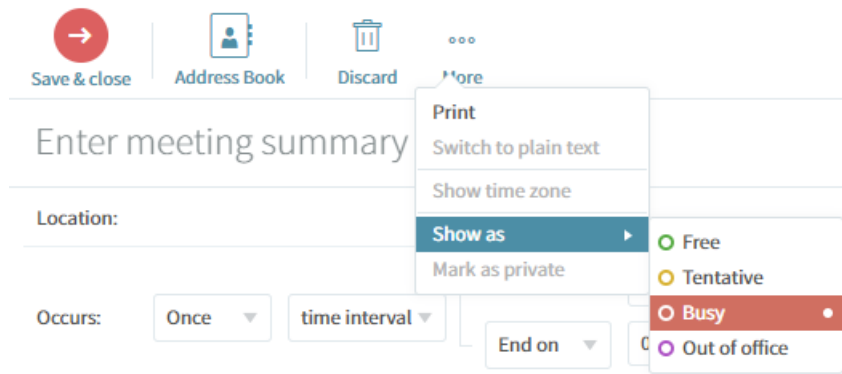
Save & close
Address Book
Discard
More

Print
Switch to plain text
Show time zone
Show as
Mark as private

Free
Tentative
Busy
Out of office

Enter meeting summary

Location:

Occurs: Once time interval
End on